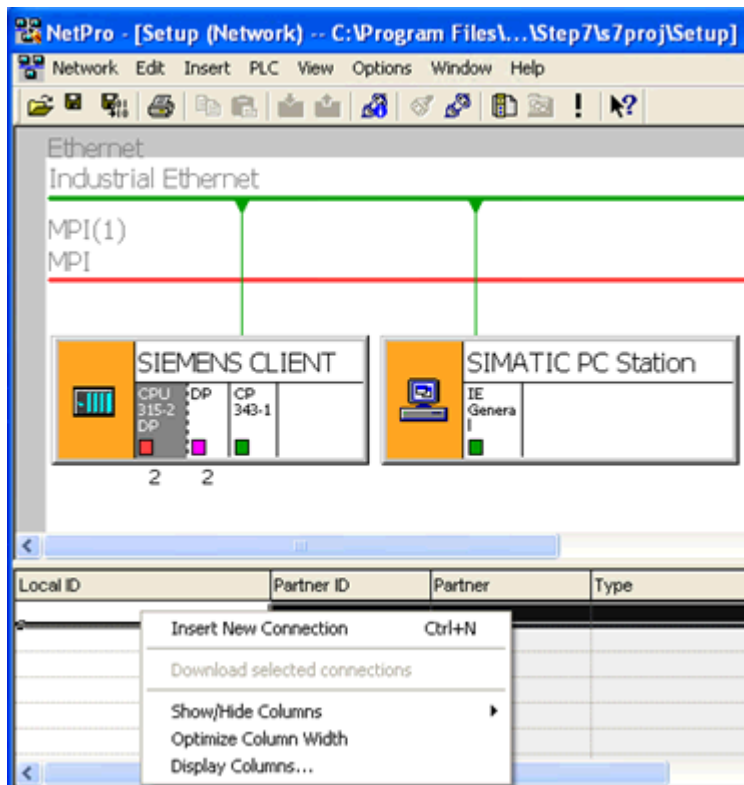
NetPro - [Setup (Network) -- C:\Program Files\...\Step7\s7proj\Setup]

Network Edit Insert PLC View Options Window Help

Ethernet
Industrial Ethernet

MPI(1)
MPI

SIEMENS CLIENT

CPU 315-2 DP | DP | CP 343-1

2 2

SIMATIC PC Station

IE Genera l

| Local ID | Partner ID | Partner | Type |
|---|---|---|---|

Insert New Connection Ctrl+N
Download selected connections
Show/Hide Columns
Optimize Column Width
Display Columns...